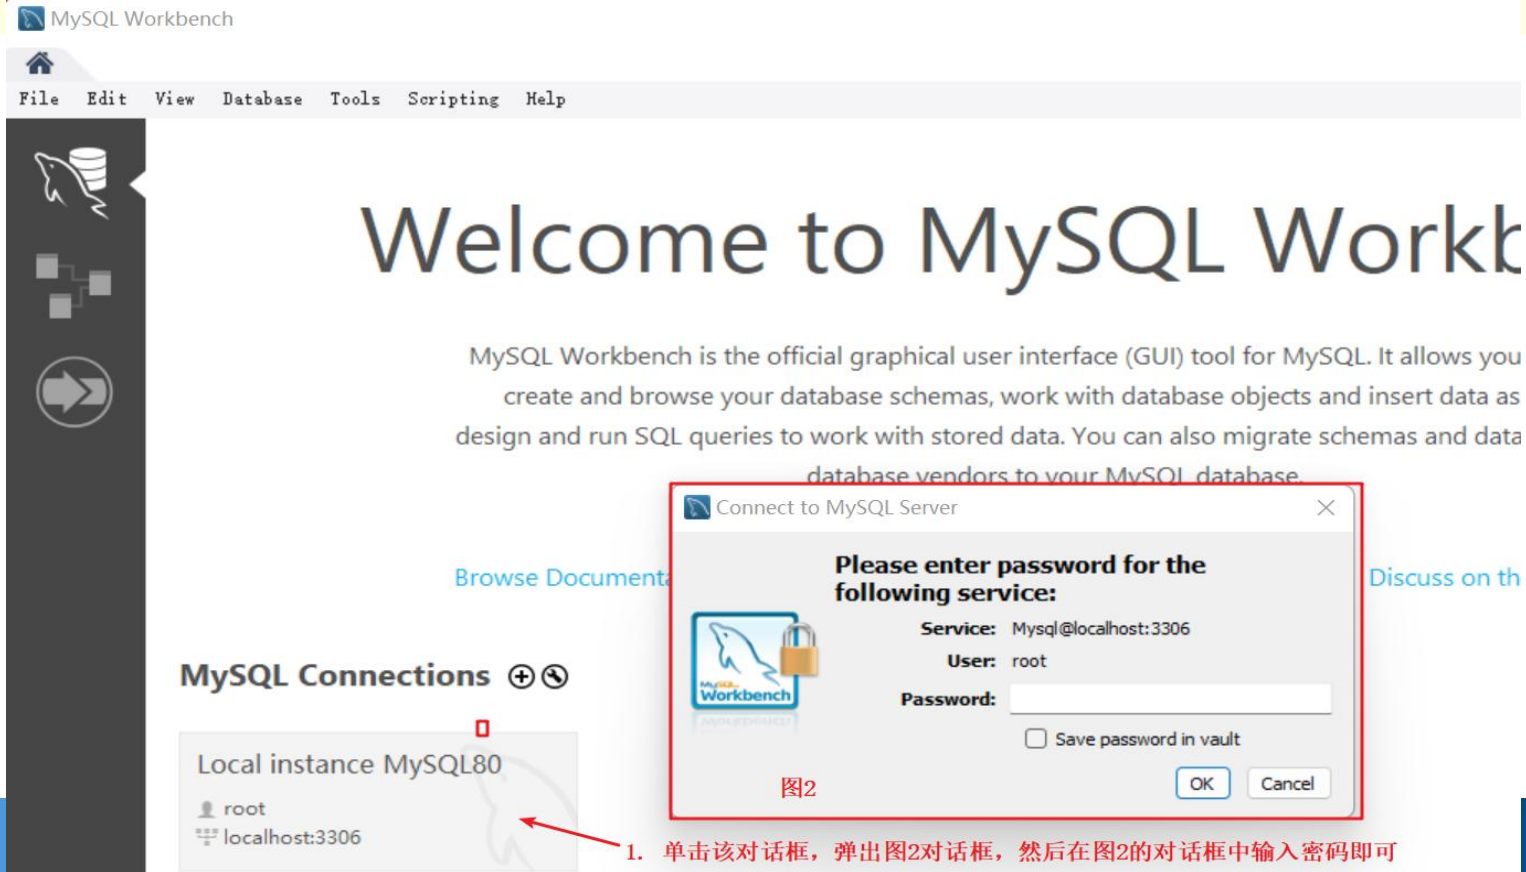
MySQL Workbench

File Edit View Database Tools Scripting Help

Welcome to MySQL Workb

MySQL Workbench is the official graphical user interface (GUI) tool for MySQL. It allows you create and browse your database schemas, work with database objects and insert data as design and run SQL queries to work with stored data. You can also migrate schemas and data database vendors to your MySQL database.

Browse Documenta

Discuss on th

MySQL Connections ⊕ ⊗

Local instance MySQL80
root
localhost:3306

Connect to MySQL Server

Please enter password for the following service:

Service: Mysql@localhost:3306
User: root
Password:

Save password in vault

图2

OK Cancel

1. 单击该对话框，弹出图2对话框，然后在图2的对话框中输入密码即可